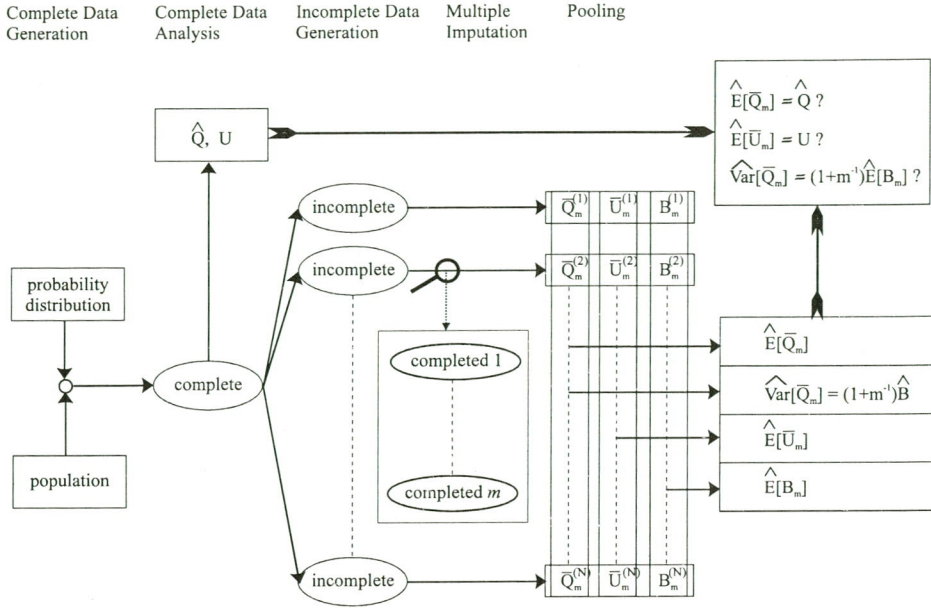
Complete Data Generation

Complete Data Analysis

Incomplete Data Generation

Multiple Imputation

Pooling

$\hat{Q}$, U

$\hat{E}[\bar{Q}_m] = \hat{Q}$ ?

$\hat{E}[\bar{U}_m] = U$ ?

$\widehat{Var}[\bar{Q}_m] = (1+m^{-1})\hat{E}[B_m]$ ?

incomplete

incomplete

incomplete

$\bar{Q}_m^{(1)}$ | $\bar{U}_m^{(1)}$ | $B_m^{(1)}$

$\bar{Q}_m^{(2)}$ | $\bar{U}_m^{(2)}$ | $B_m^{(2)}$

$\bar{Q}_m^{(N)}$ | $\bar{U}_m^{(N)}$ | $B_m^{(N)}$

probability distribution

population

complete

completed 1

completed $m$

$\hat{E}[\bar{Q}_m]$

$\widehat{Var}[\bar{Q}_m] = (1+m^{-1})\hat{B}$

$\hat{E}[\bar{U}_m]$

$\hat{E}[B_m]$